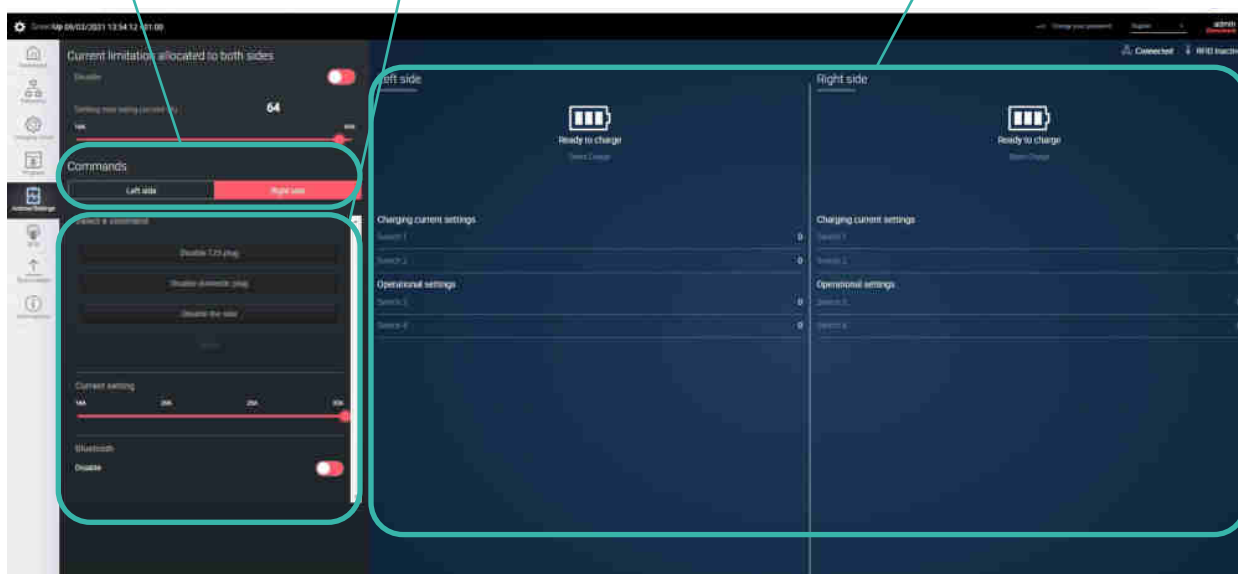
GreenUp 09/03/2021 13:54:12 +01:00

Change your password  English  admin Disconnect

Connected  RFID Inactive

Current limitation allocated to both sides

Disable

Setting max using current (A)  64

16A  80A

Commands

Left side  Right side

Select a command

Disable T2S plug

Disable domestic plug

Disable the side

Send

Current setting

16A  20A  25A  32A

Bluetooth

Disable

Left side

Ready to charge

Green Charge

Charging current settings

Switch 1  0

Switch 2  0

Operational settings

Switch 3  0

Switch 4  0

Right side

Ready to charge

Green Charge

Charging current settings

Switch 1

Switch 2

Operational settings

Switch 3

Switch 4